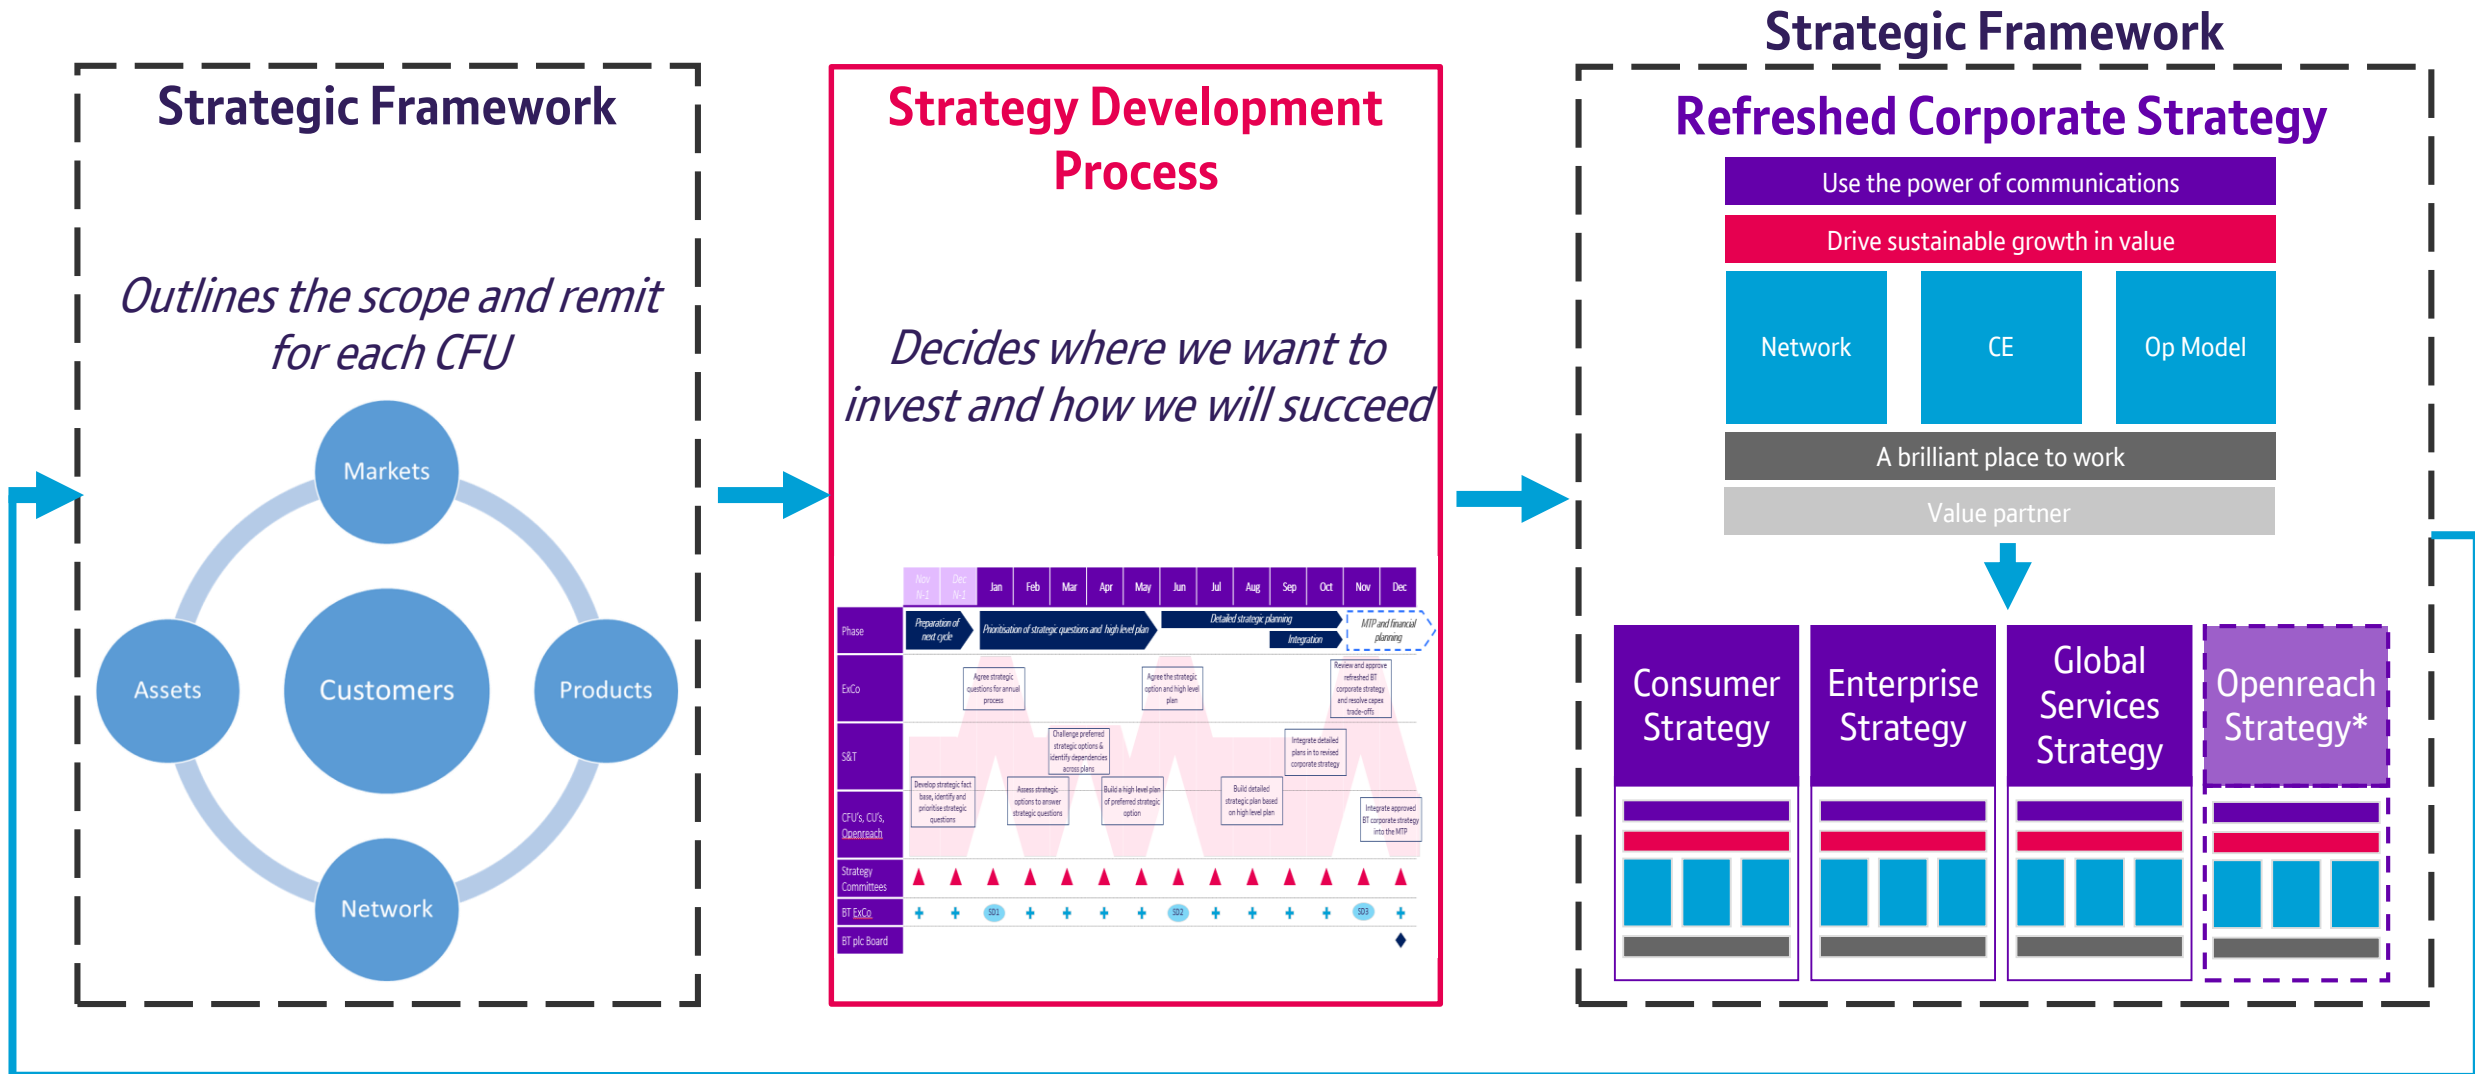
Strategic Framework

Outlines the scope and remit for each CFU

Markets

Assets

Customers

Products

Network

Strategy Development Process

Decides where we want to invest and how we will succeed

| | Nov N-1 | Dec N-1 | Jan | Feb | Mar | Apr | May | Jun | Jul | Aug | Sep | Oct | Nov | Dec |
|---|---|---|---|---|---|---|---|---|---|---|---|---|---|---|
| Phase | Preparation of next cycle | | Prioritisation of strategic questions and high level plan | | | | | Detailed strategic planning | | Integration | | | MTP and financial planning | |
| ExCo | | | Agree strategic questions for annual process | | | | | Agree the strategic option and high level plan | | | | | Review and approve refreshed BT corporate strategy and resolve capex trade-offs | |
| S&T | | | | | Challenge preferred strategic options & identify dependencies across plans | | | | | | Integrate detailed plans in to revised corporate strategy | | | |
| CFU's, CU's, Openreach | Develop strategic fact base, identify and prioritise strategic questions | | | Assess strategic options to answer strategic questions | | | Build a high level plan of preferred strategic option | | | Build detailed strategic plan based on high level plan | | | | Integrate approved BT corporate strategy into the MTP |
| Strategy Committees | | | | | | | | | | | | | | |
| BT ExCo | | | SD1 | | | | | SD2 | | | | | SD3 | |
| BT plc Board | | | | | | | | | | | | | | |

Strategic Framework

Refreshed Corporate Strategy

Use the power of communications

Drive sustainable growth in value

Network

CE

Op Model

A brilliant place to work

Value partner

Consumer Strategy

Enterprise Strategy

Global Services Strategy

Openreach Strategy*